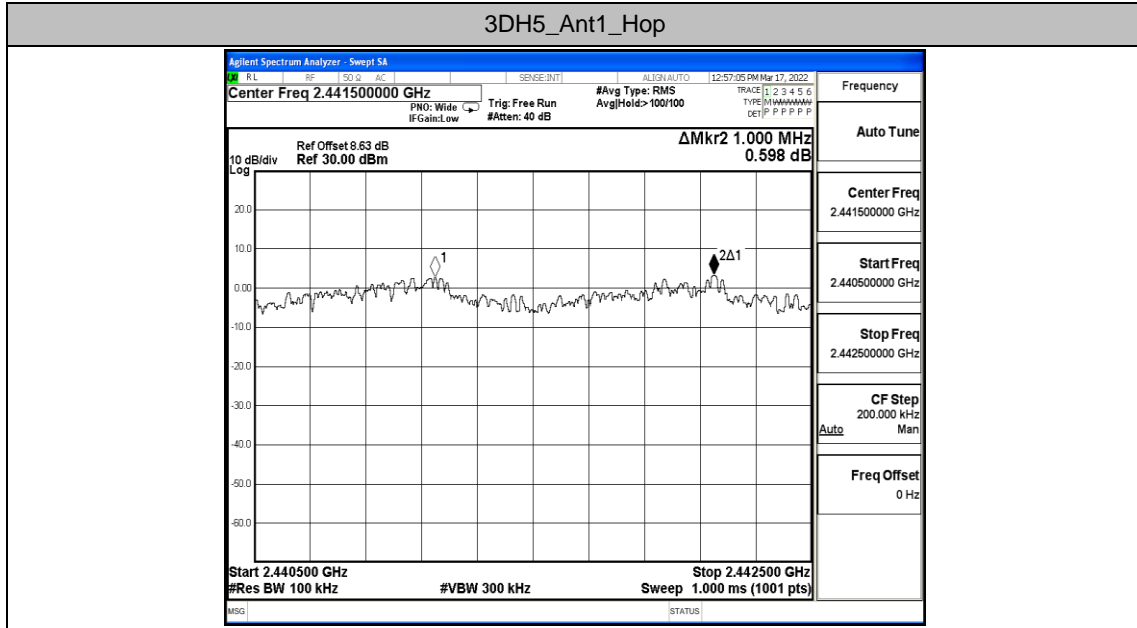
3DH5_Ant1_Hop

Agilent Spectrum Analyzer - Swept SA

RL RF 50 Ω AC SENSE:INT ALIGN AUTO 12:57:05 PM Mar 17, 2022

Center Freq 2.441500000 GHz

PNO: Wide
IFGain:Low

Trig: Free Run
#Atten: 40 dB

#Avg Type: RMS
Avg|Hold:>100/100

TRACE 1 2 3 4 5 6
TYPE M WWWWW
DET P P P P P P

Frequency

Ref Offset 8.63 dB
10 dB/div Ref 30.00 dBm
Log

ΔMkr2 1.000 MHz
0.598 dB

Auto Tune

Center Freq
2.441500000 GHz

Start Freq
2.440500000 GHz

Stop Freq
2.442500000 GHz

CF Step
200.000 kHz
Auto Man

Freq Offset
0 Hz

20.0
10.0
0.00
-10.0
-20.0
-30.0
-40.0
-50.0
-60.0

1
2Δ1

Start 2.440500 GHz
#Res BW 100 kHz
#VBW 300 kHz
Stop 2.442500 GHz
Sweep 1.000 ms (1001 pts)

MSG
STATUS